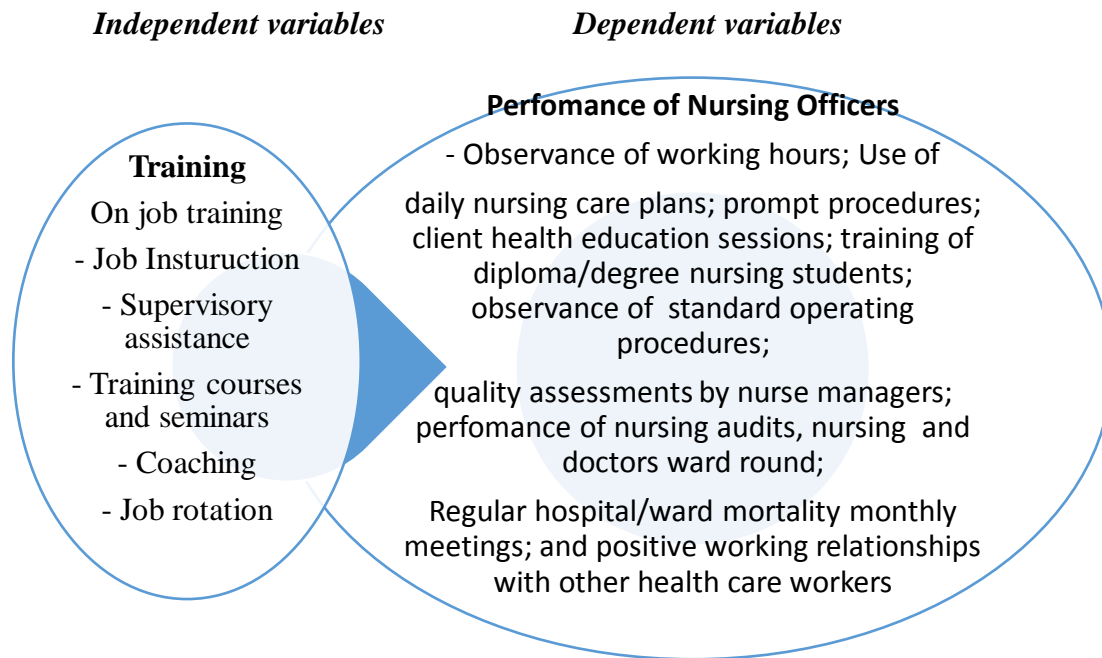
Independent variables

Dependent variables

Training

On job training

- Job Insturuction

- Supervisory assistance

- Training courses and seminars

- Coaching

- Job rotation

Perfomance of Nursing Officers

- Observance of working hours; Use of

daily nursing care plans; prompt procedures; client health education sessions; training of diploma/degree nursing students; observance of standard operating procedures;

quality assessments by nurse managers; perfomance of nursing audits, nursing and doctors ward round;

Regular hospital/ward mortality monthly meetings; and positive working relationships with other health care workers